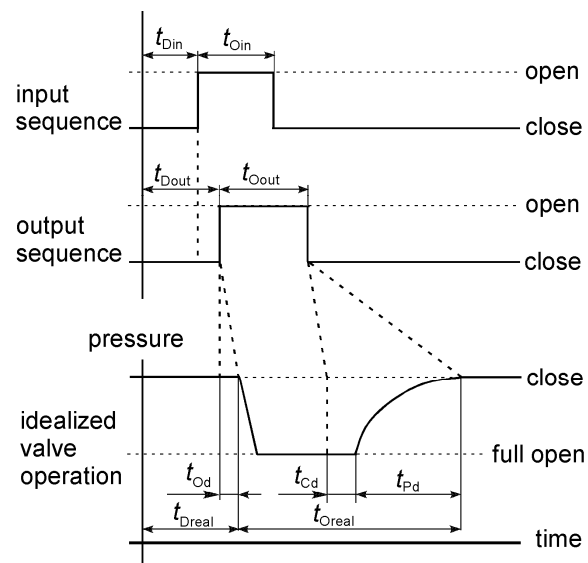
$t_{Din}$ $t_{Oin}$

open

input sequence

close

$t_{Dout}$ $t_{Oout}$

open

output sequence

close

pressure

close

idealized valve operation

full open

$t_{Od}$ $t_{Cd}$ $t_{Pd}$

$t_{Dreal}$ $t_{Oreal}$

time